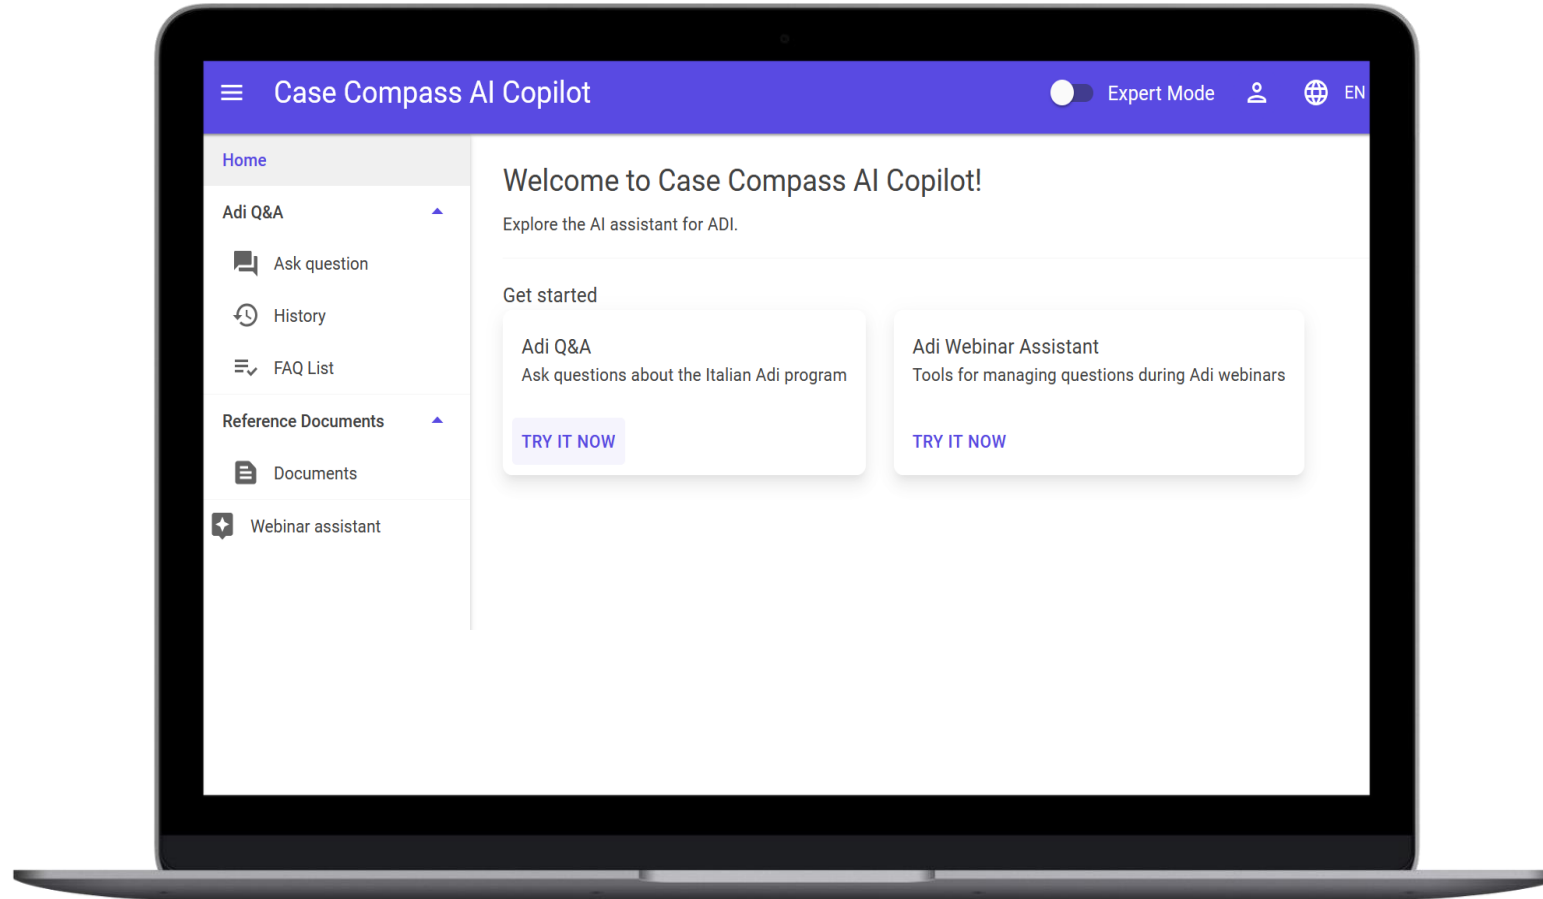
Case Compass AI Copilot

Expert Mode

EN

Home

Adi Q&A

Ask question

History

FAQ List

Reference Documents

Documents

Webinar assistant

Welcome to Case Compass AI Copilot!

Explore the AI assistant for ADI.

Get started

Adi Q&A

Ask questions about the Italian Adi program

TRY IT NOW

Adi Webinar Assistant

Tools for managing questions during Adi webinars

TRY IT NOW